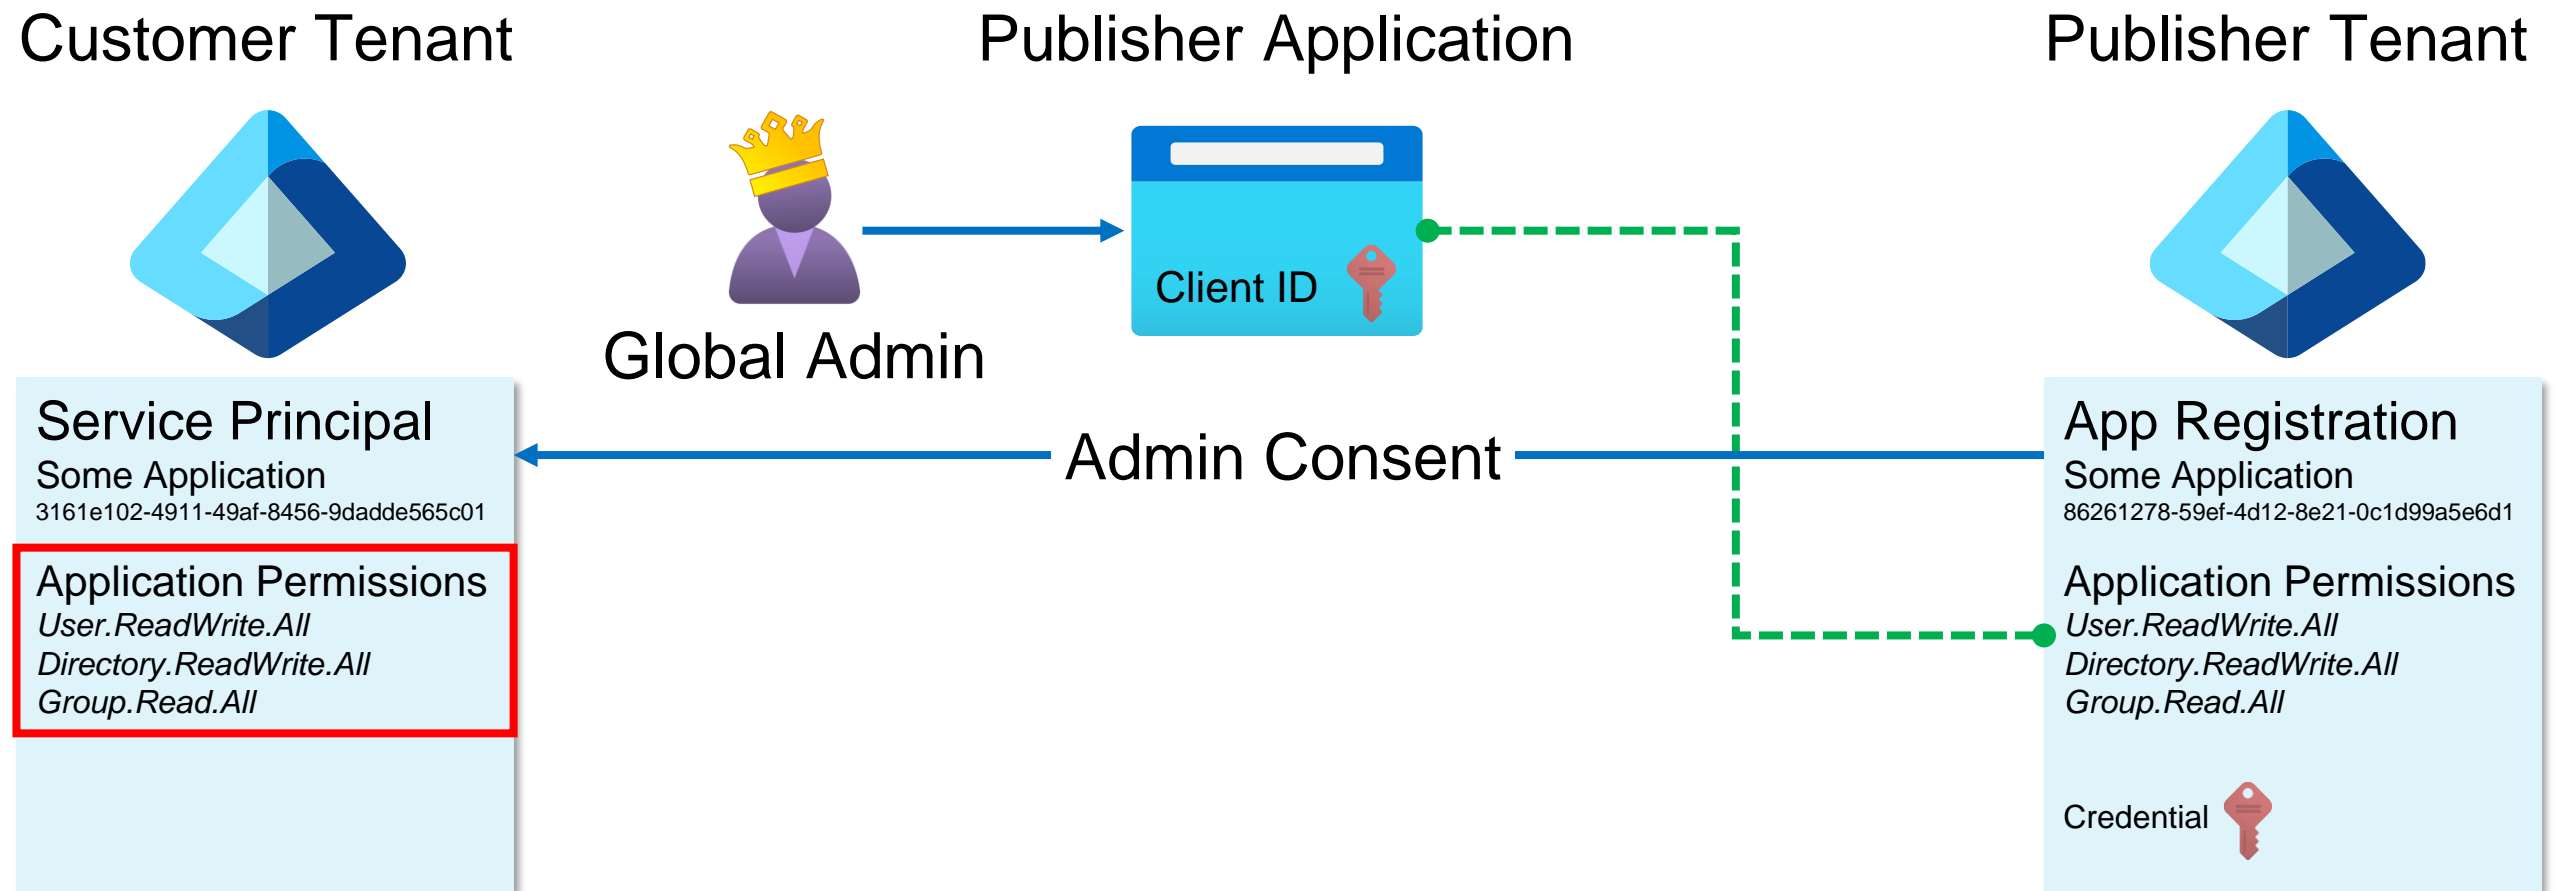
Customer Tenant

Publisher Application

Publisher Tenant

Global Admin

Client ID

Service Principal
Some Application
3161e102-4911-49af-8456-9dadde565c01

Admin Consent

App Registration
Some Application
86261278-59ef-4d12-8e21-0c1d99a5e6d1

Application Permissions
*User.ReadWrite.All*
*Directory.ReadWrite.All*
*Group.Read.All*

Application Permissions
*User.ReadWrite.All*
*Directory.ReadWrite.All*
*Group.Read.All*

Credential